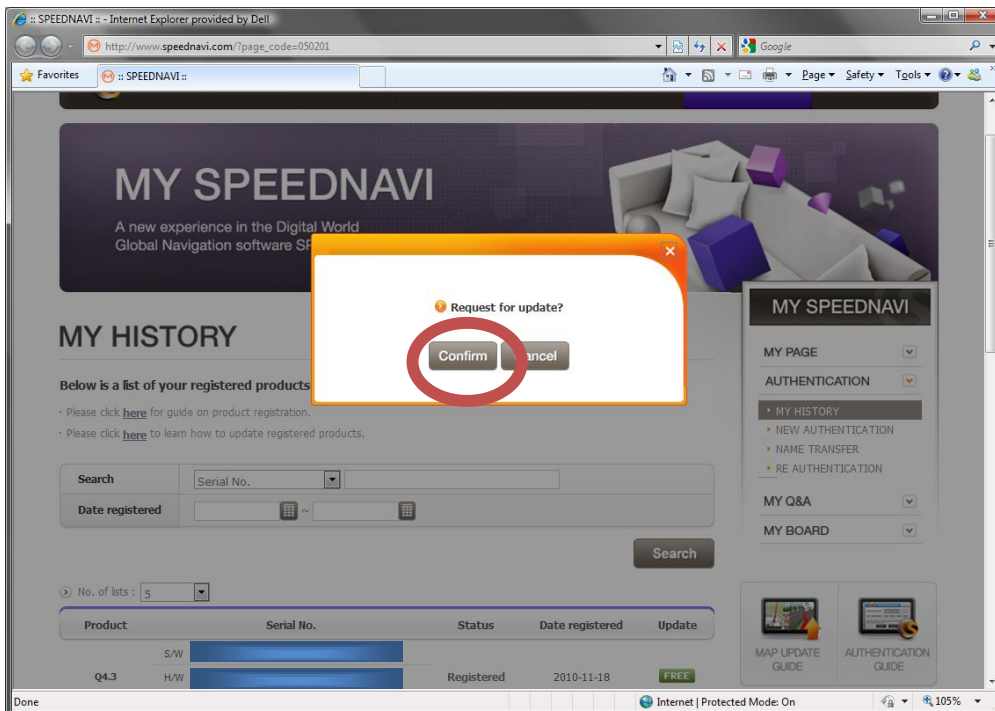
:: SPEEDNAVI :: - Internet Explorer provided by Dell

http://www.speednavi.com/?page_code=050201

Google

Favorites

:: SPEEDNAVI ::

Page ▾ Safety ▾ Tools ▾

MY SPEEDNAVI

A new experience in the Digital World
Global Navigation software SP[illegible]

Request for update?

Confirm

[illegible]ancel

MY HISTORY

Below is a list of your registered products

· Please click here for guide on product registration.
· Please click here to learn how to update registered products.

| Search | Serial No. |
|---|---|
| Date registered | ~ |

Search

No. of lists : 5

| Product | | Serial No. | Status | Date registered | Update |
|---|---|---|---|---|---|
| | S/W | | | | |
| Q4.3 | H/W | | Registered | 2010-11-18 | FREE |

MY SPEEDNAVI

MY PAGE

AUTHENTICATION

MY HISTORY
NEW AUTHENTICATION
NAME TRANSFER
RE AUTHENTICATION

MY Q&A

MY BOARD

MAP UPDATE GUIDE

AUTHENTICATION GUIDE

Done

Internet | Protected Mode: On

105%